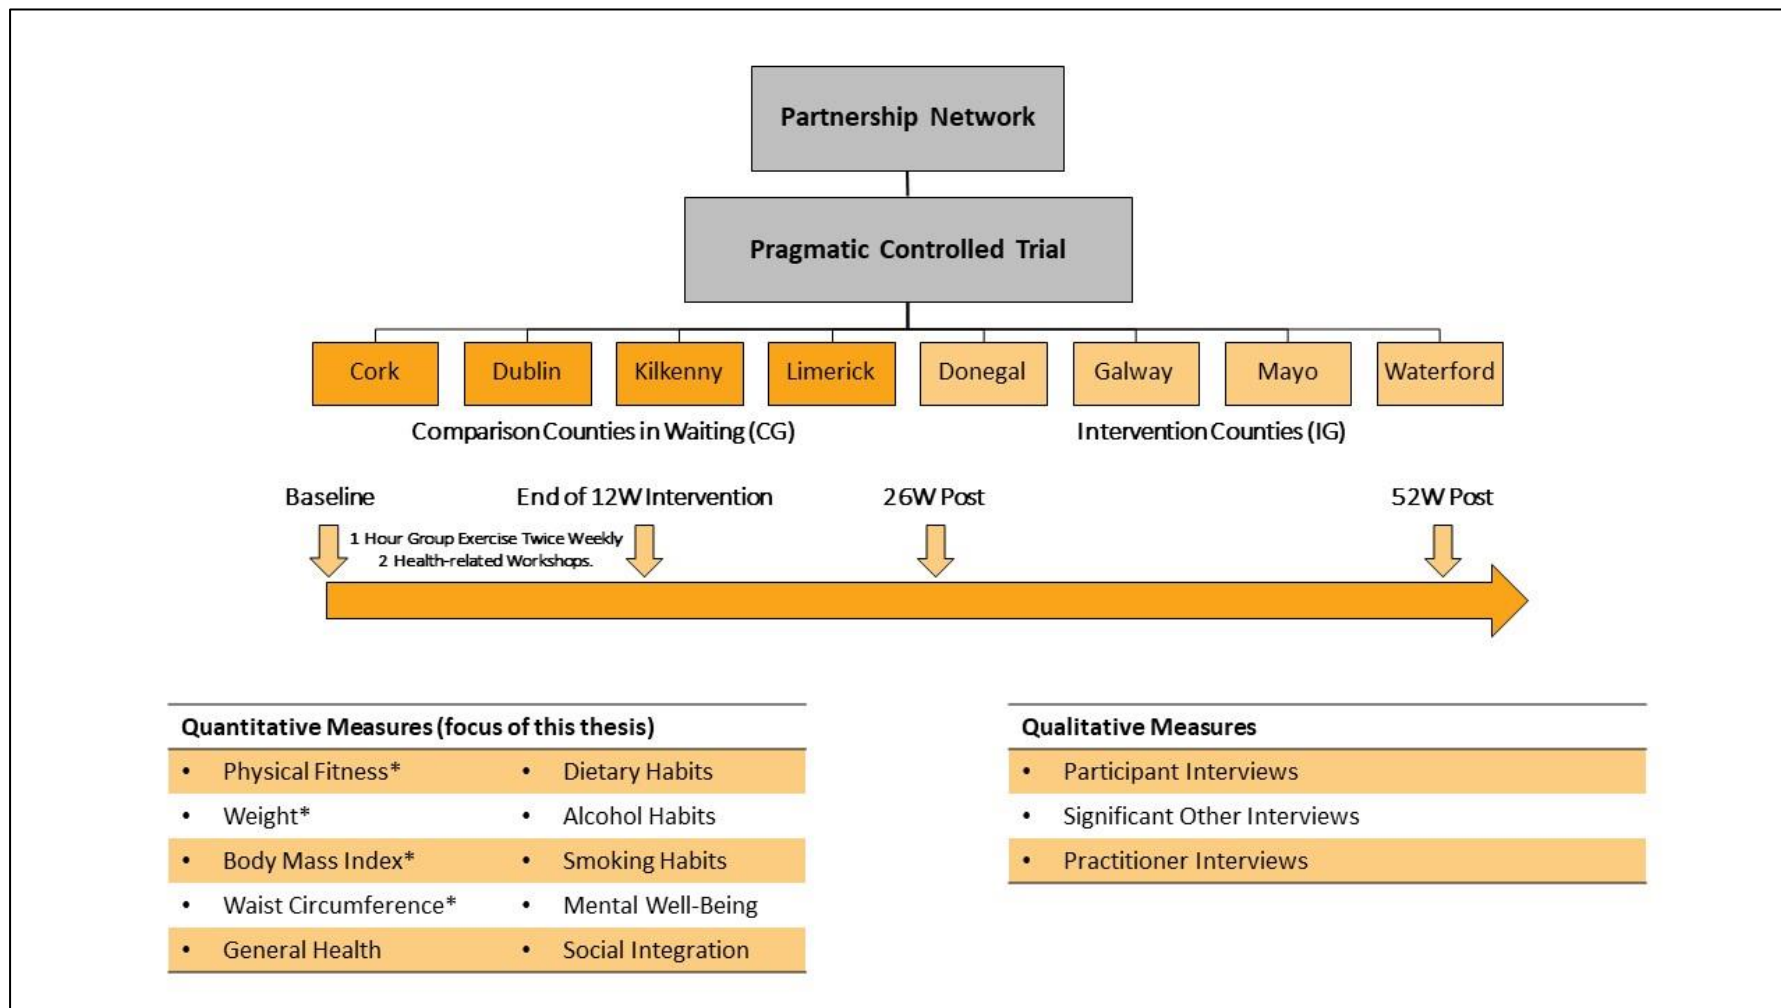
Partnership Network

Pragmatic Controlled Trial

Cork
Dublin
Kilkenny
Limerick
Donegal
Galway
Mayo
Waterford

Comparison Counties in Waiting (CG)

Intervention Counties (IG)

Baseline

End of 12W Intervention

26W Post

52W Post

1 Hour Group Exercise Twice Weekly
2 Health-related Workshops.

| Quantitative Measures (focus of this thesis) | |
|---|---|
| • Physical Fitness* | • Dietary Habits |
| • Weight* | • Alcohol Habits |
| • Body Mass Index* | • Smoking Habits |
| • Waist Circumference* | • Mental Well-Being |
| • General Health | • Social Integration |

| Qualitative Measures |
|---|
| • Participant Interviews |
| • Significant Other Interviews |
| • Practitioner Interviews |